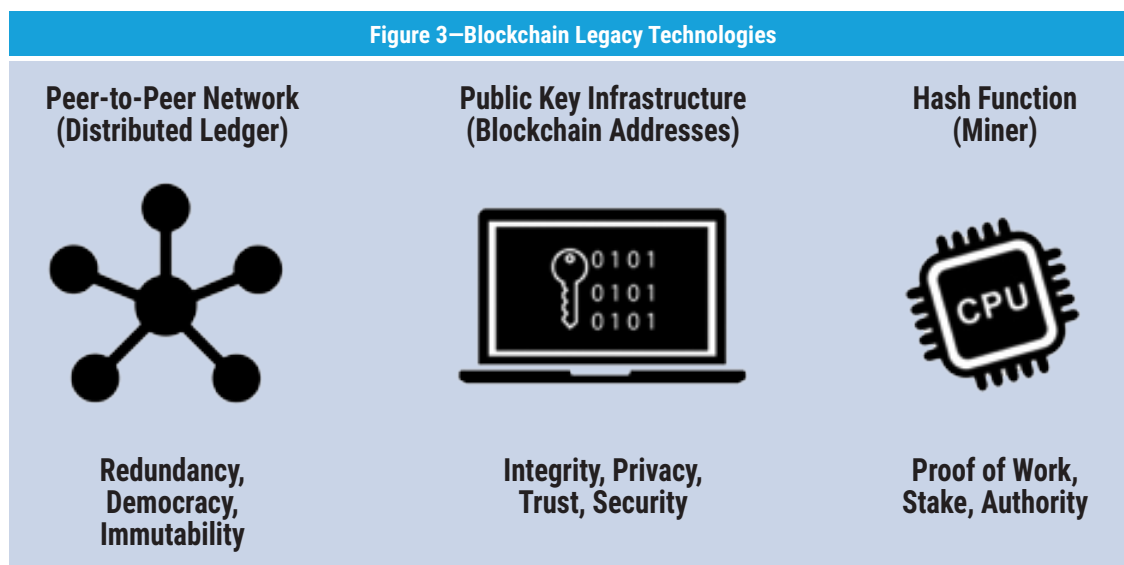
Figure 3—Blockchain Legacy Technologies

Peer-to-Peer Network (Distributed Ledger)

Redundancy, Democracy, Immutability

Public Key Infrastructure (Blockchain Addresses)

0101
0101
0101

Integrity, Privacy, Trust, Security

Hash Function (Miner)

CPU

Proof of Work, Stake, Authority